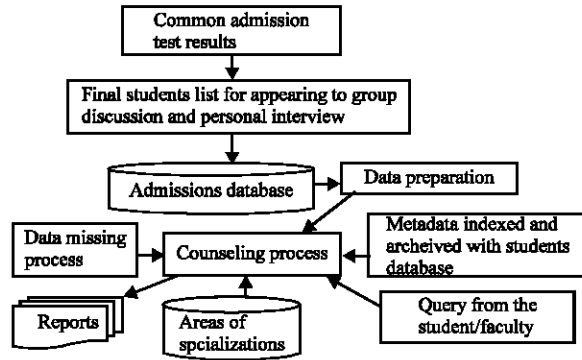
Common admission test results

Final students list for appearing to group discussion and personal interview

Admissions database

Data preparation

Data missing process

Counseling process

Metadata indexed and archeived with students database

Reports

Areas of spcializations

Query from the student/faculty